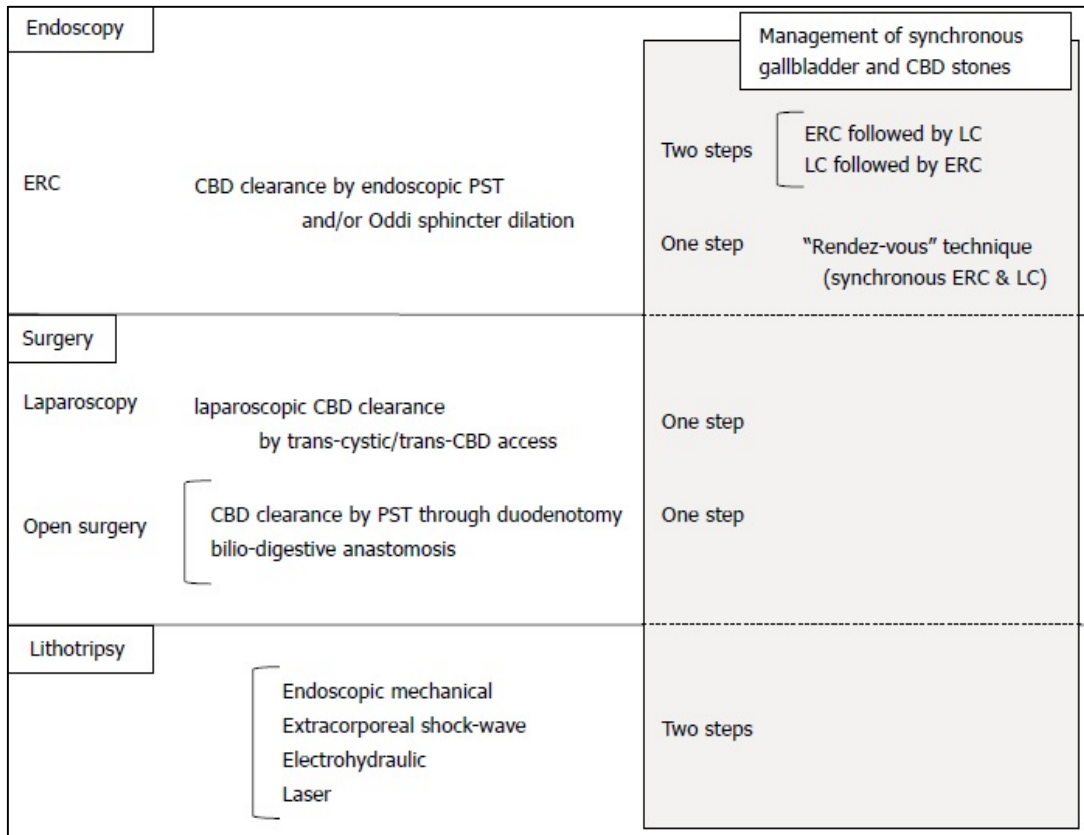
Endoscopy

Management of synchronous gallbladder and CBD stones

ERC

CBD clearance by endoscopic PST and/or Oddi sphincter dilation

Two steps

ERC followed by LC
LC followed by ERC

One step

"Rendez-vous" technique (synchronous ERC & LC)

Surgery

Laparoscopy

laparoscopic CBD clearance by trans-cystic/trans-CBD access

One step

Open surgery

CBD clearance by PST through duodenotomy
bilio-digestive anastomosis

One step

Lithotripsy

Endoscopic mechanical
Extracorporeal shock-wave
Electrohydraulic
Laser

Two steps